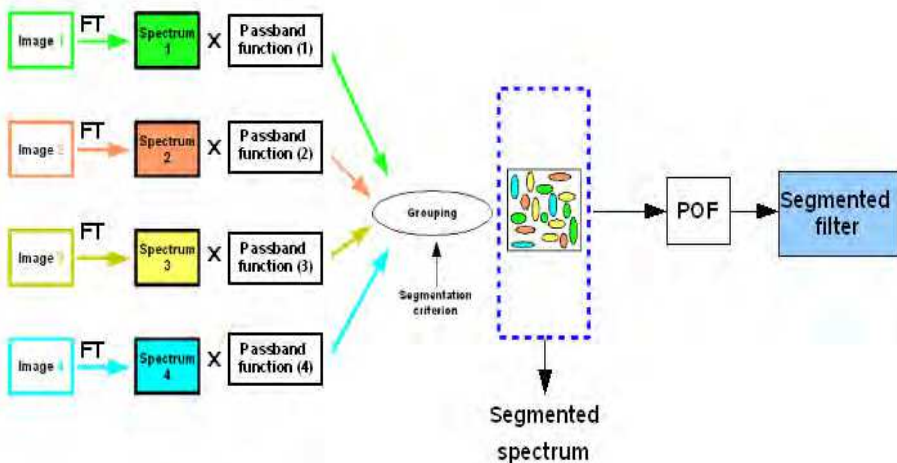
Image 1
FT
Spectrum 1
X
Passband function (1)

Image 2
FT
Spectrum 2
X
Passband function (2)

Image 3
FT
Spectrum 3
X
Passband function (3)

Image 4
FT
Spectrum 4
X
Passband function (4)

Grouping

Segmentation criterion

POF

Segmented filter

Segmented spectrum